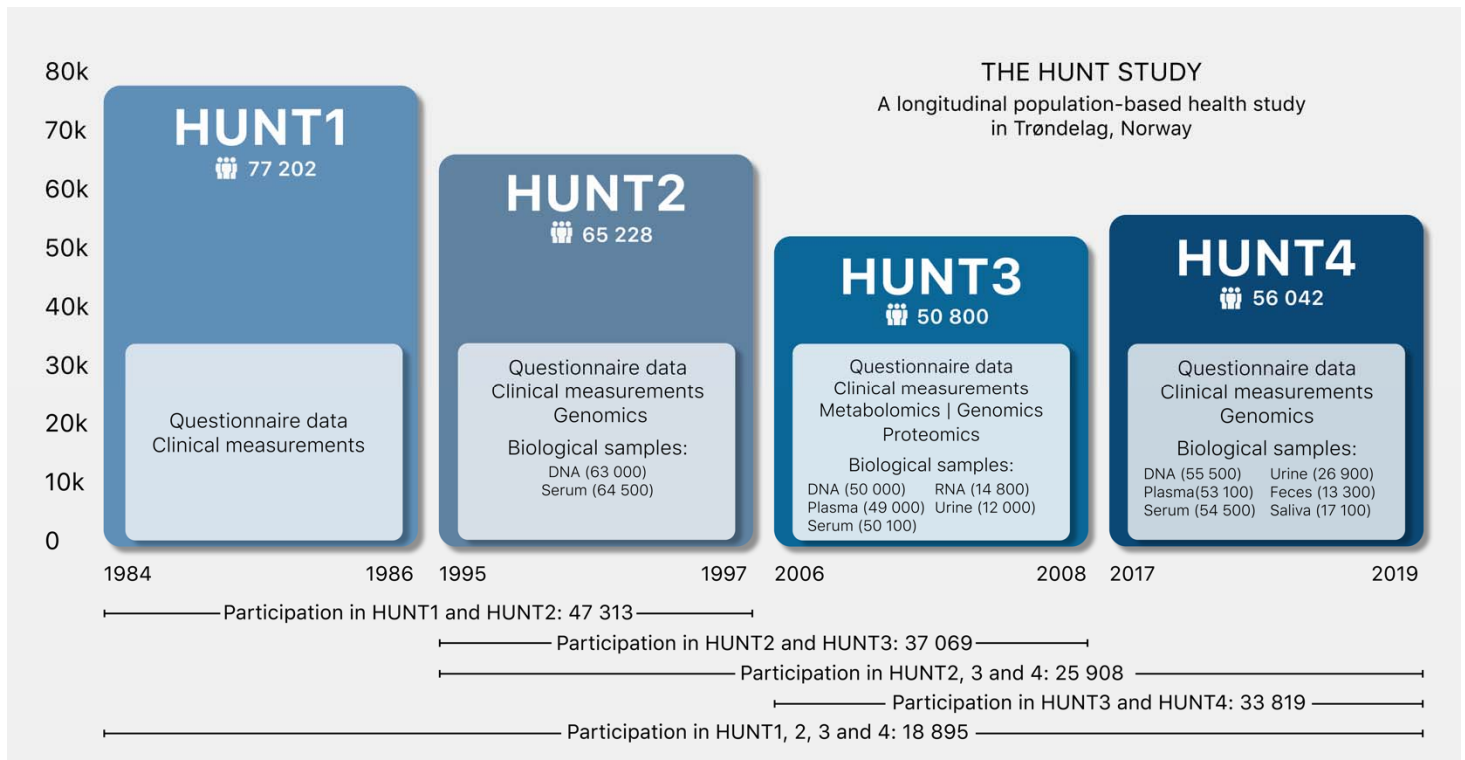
THE HUNT STUDY
A longitudinal population-based health study in Trøndelag, Norway

80k
70k
60k
50k
40k
30k
20k
10k
0

HUNT1
77 202

Questionnaire data
Clinical measurements

1984 1986

HUNT2
65 228

Questionnaire data
Clinical measurements
Genomics

Biological samples:
DNA (63 000)
Serum (64 500)

1995 1997

HUNT3
50 800

Questionnaire data
Clinical measurements
Metabolomics | Genomics
Proteomics

Biological samples:
DNA (50 000) RNA (14 800)
Plasma (49 000) Urine (12 000)
Serum (50 100)

2006 2008

HUNT4
56 042

Questionnaire data
Clinical measurements
Genomics

Biological samples:
DNA (55 500) Urine (26 900)
Plasma(53 100) Feces (13 300)
Serum (54 500) Saliva (17 100)

2017 2019

Participation in HUNT1 and HUNT2: 47 313
Participation in HUNT2 and HUNT3: 37 069
Participation in HUNT2, 3 and 4: 25 908
Participation in HUNT3 and HUNT4: 33 819
Participation in HUNT1, 2, 3 and 4: 18 895